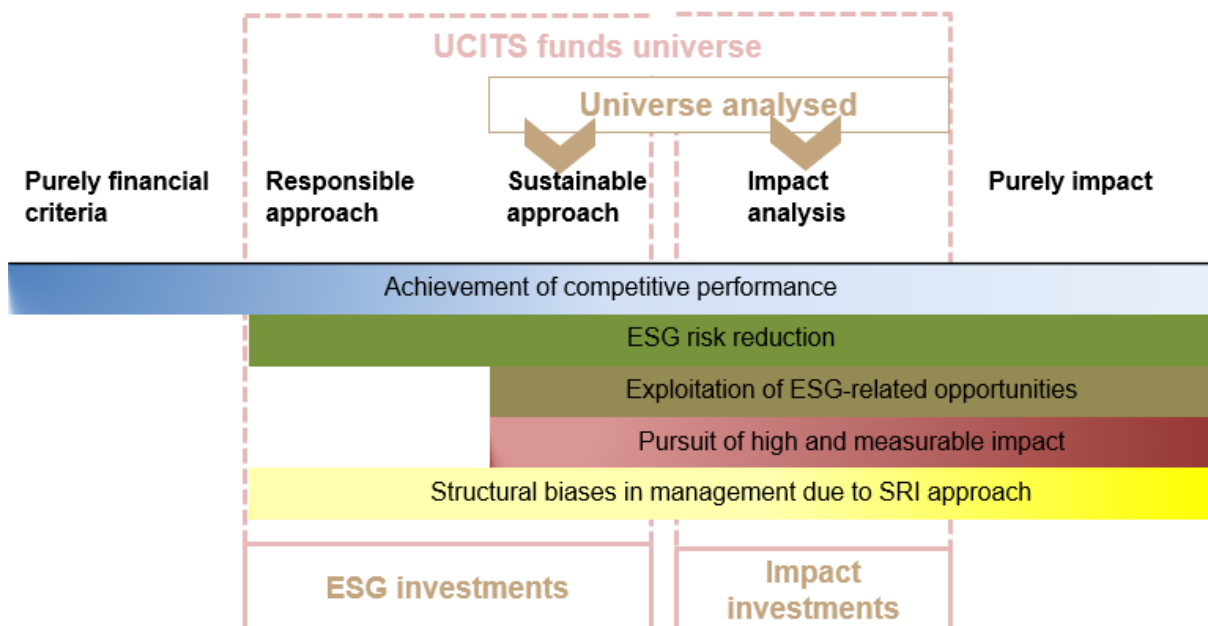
UCITS funds universe

Universe analysed

Purely financial criteria

Responsible approach

Sustainable approach

Impact analysis

Purely impact

Achievement of competitive performance

ESG risk reduction

Exploitation of ESG-related opportunities

Pursuit of high and measurable impact

Structural biases in management due to SRI approach

ESG investments

Impact investments